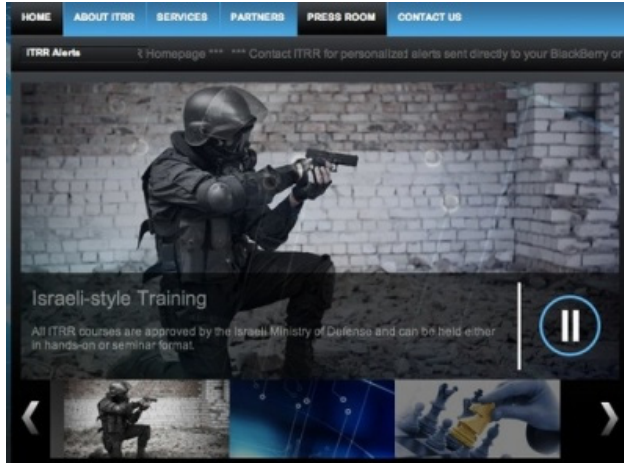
HOME ABOUT ITRR SERVICES PARTNERS PRESS ROOM CONTACT US

ITRR Alerts ₹ Homepage *** *** Contact ITRR for personalized alerts sent directly to your BlackBerry or

Israeli-style Training

All ITRR courses are approved by the Israeli Ministry of Defense and can be held either in hands-on or seminar format.